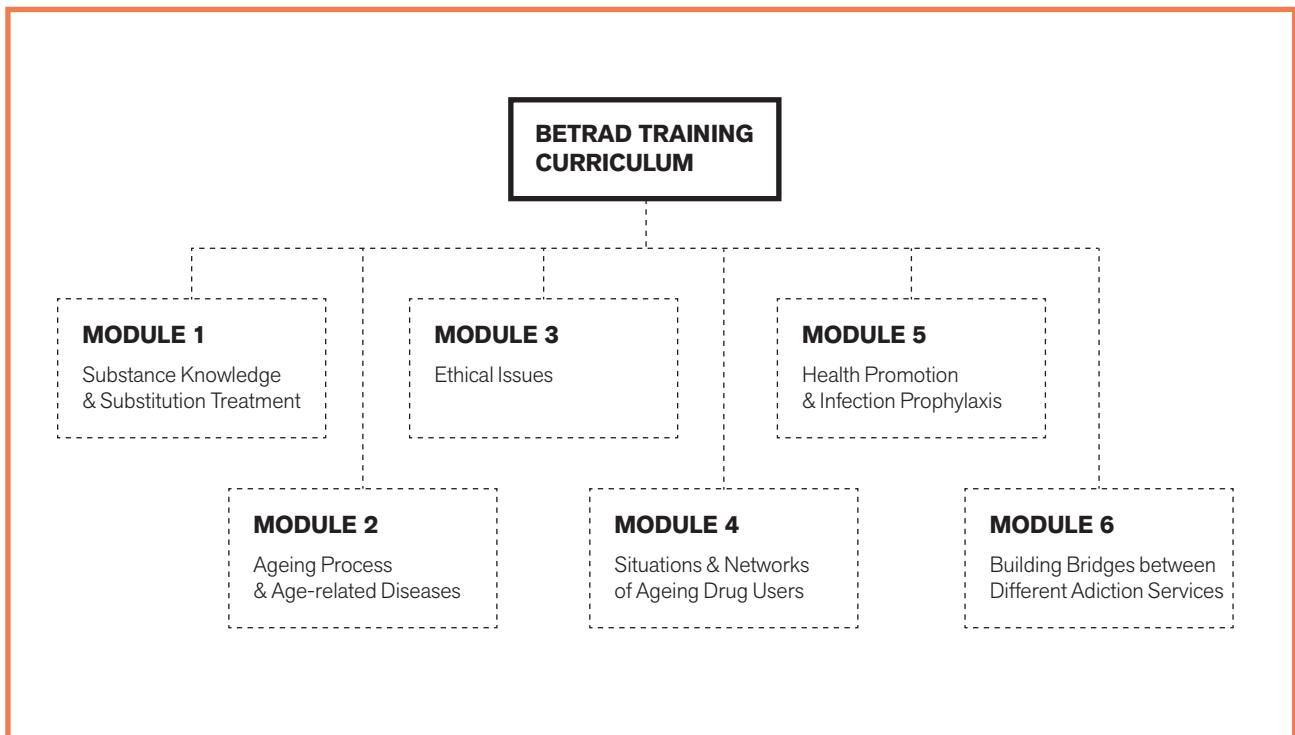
BETRAD TRAINING CURRICULUM

MODULE 1
Substance Knowledge & Substitution Treatment

MODULE 3
Ethical Issues

MODULE 5
Health Promotion & Infection Prophylaxis

MODULE 2
Ageing Process & Age-related Diseases

MODULE 4
Situations & Networks of Ageing Drug Users

MODULE 6
Building Bridges between Different Adiction Services